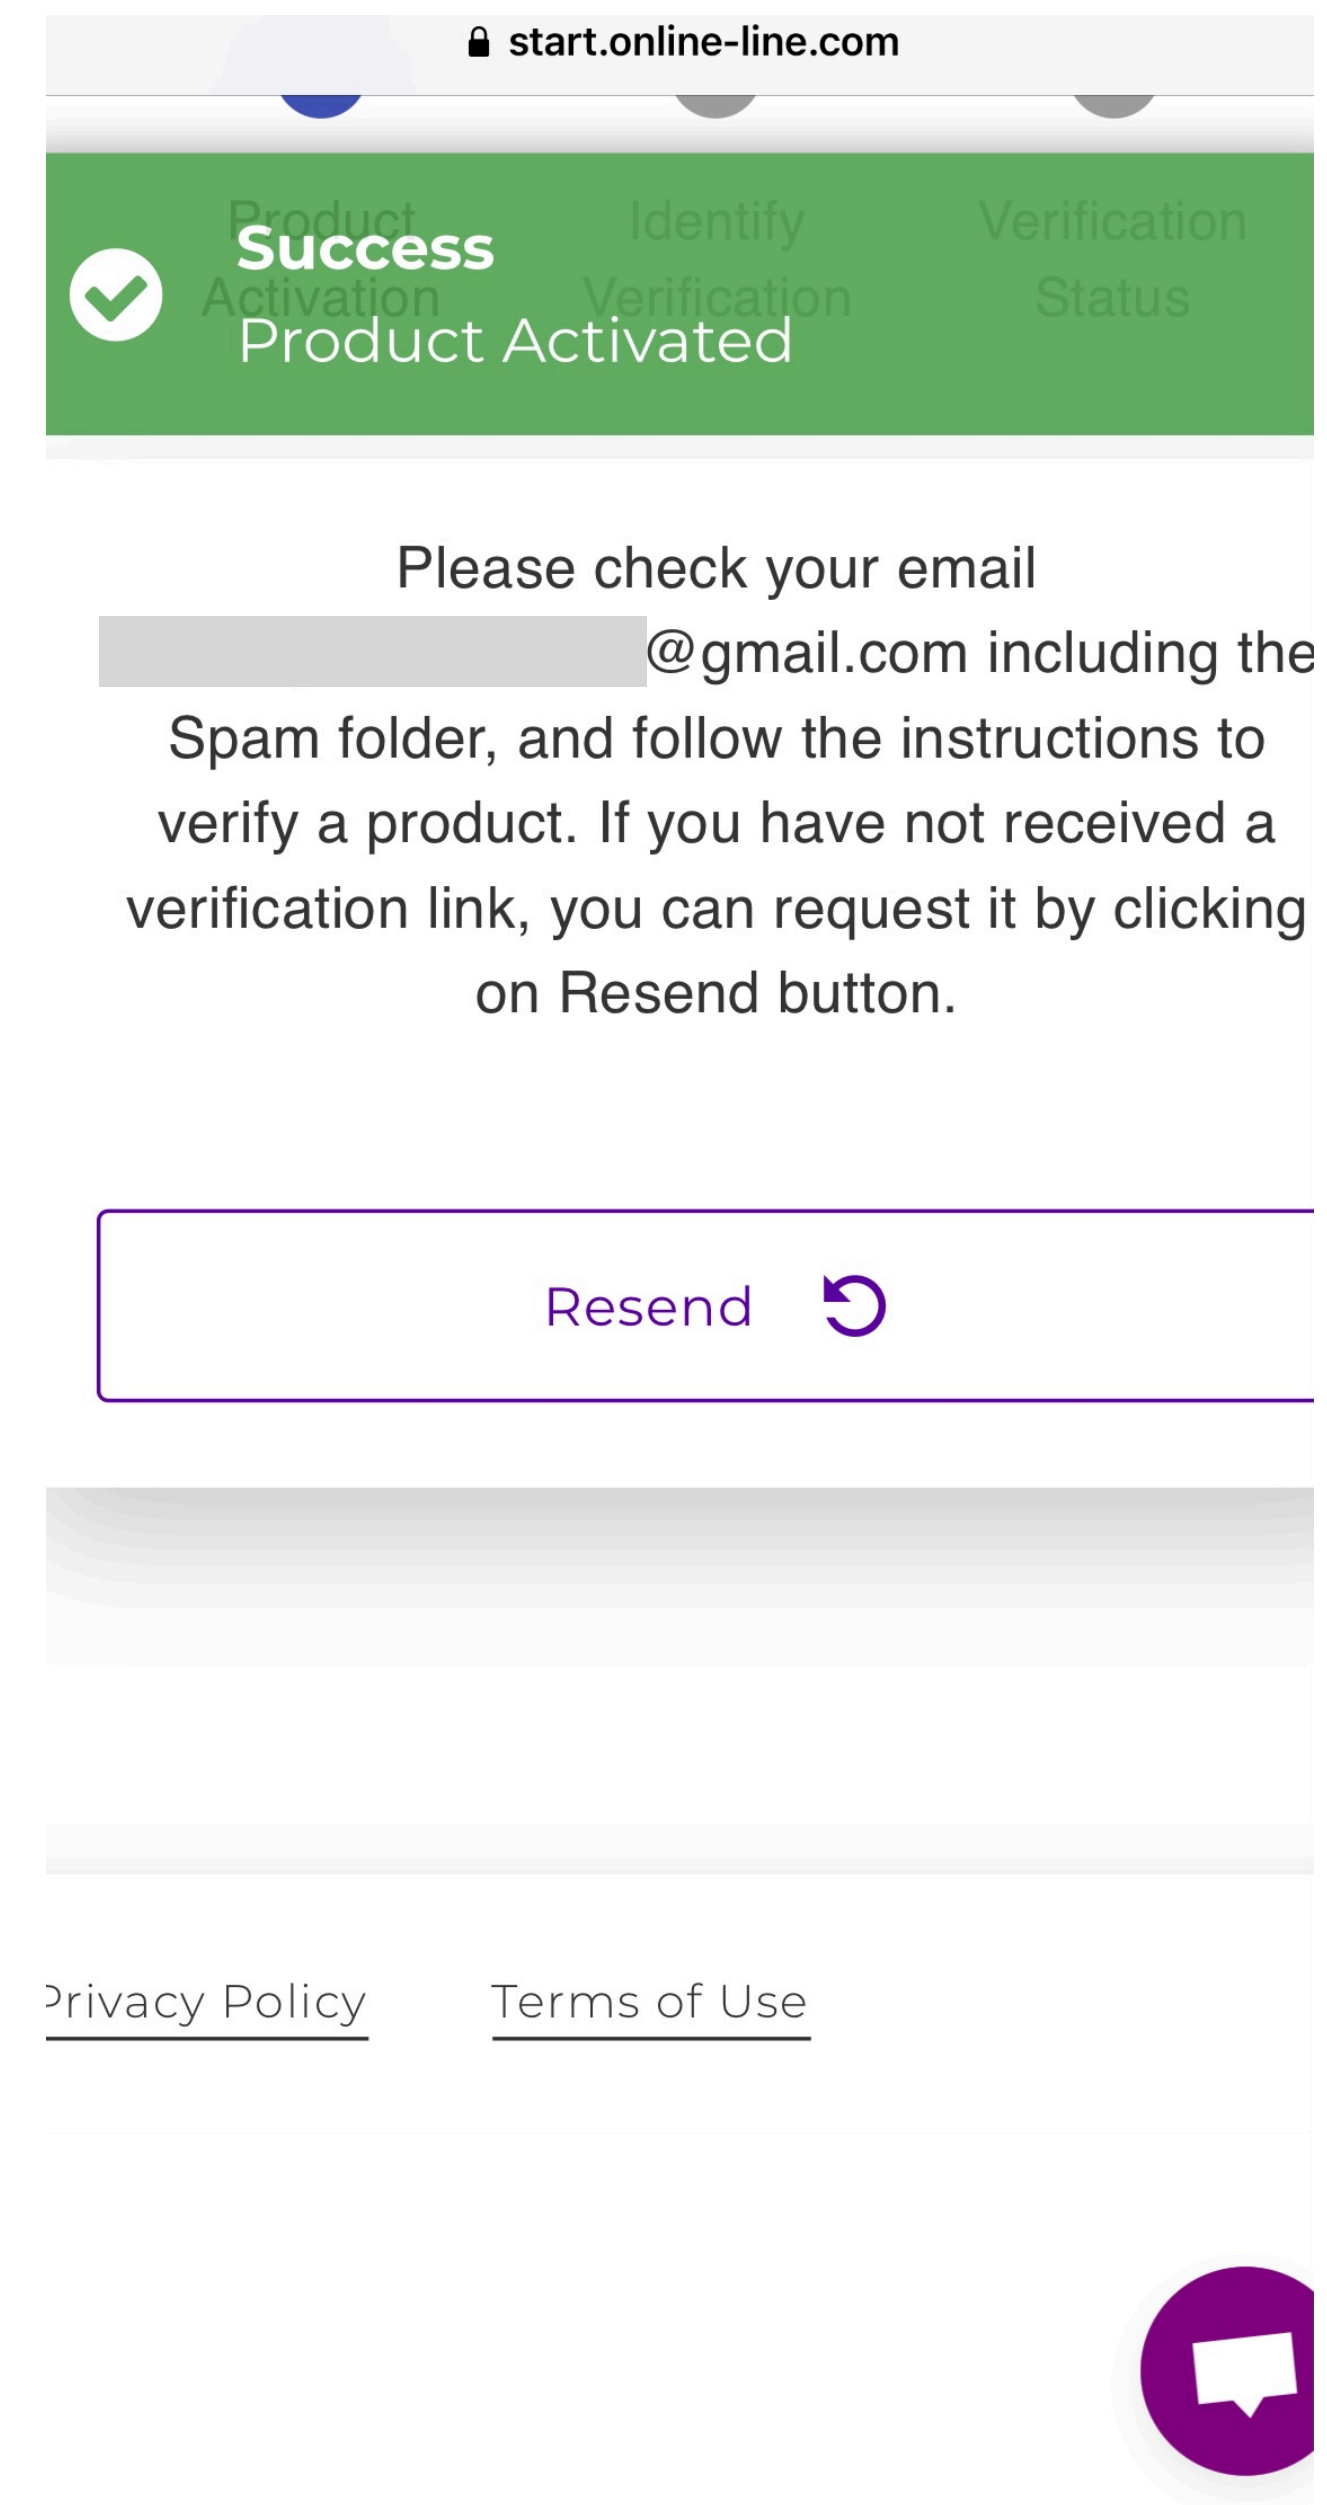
start.online-line.com

Product Activation

Identify Verification

Verification Status

Success
Product Activated

Please check your email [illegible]@gmail.com including the Spam folder, and follow the instructions to verify a product. If you have not received a verification link, you can request it by clicking on Resend button.

Resend

Privacy Policy

Terms of Use